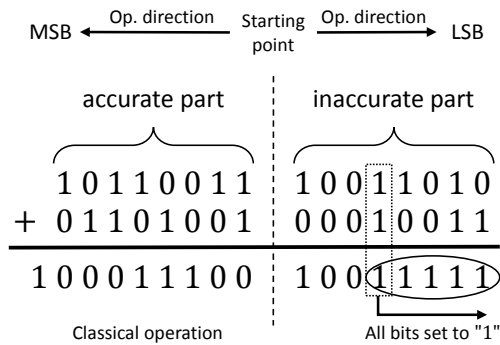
MSB Op. direction Starting point Op. direction LSB

accurate part

inaccurate part

1 0 1 1 0 0 1 1 1 0 0 1 1 0 1 0
+ 0 1 1 0 1 0 0 1 0 0 0 1 0 0 1 1

1 0 0 0 1 1 1 0 0 1 0 0 1 1 1 1 1

Classical operation

All bits set to "1"